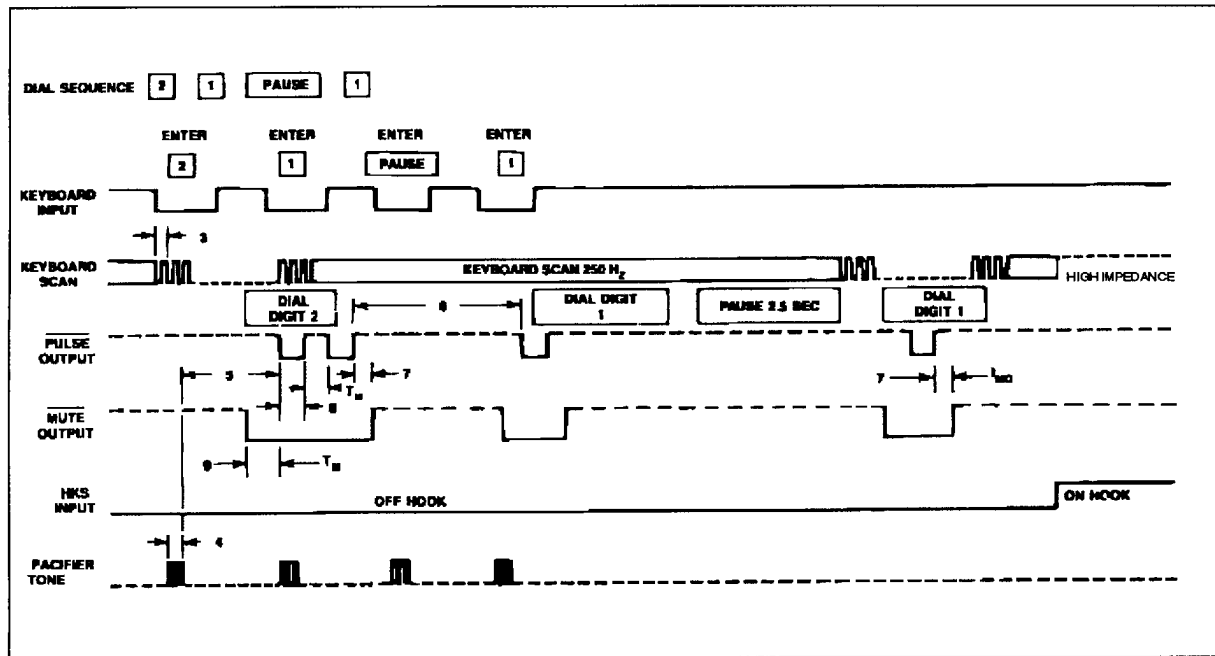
DIAL SEQUENCE 2 1 PAUSE 1

ENTER 2
ENTER 1
ENTER PAUSE
ENTER 1

KEYBOARD INPUT

3

KEYBOARD SCAN

KEYBOARD SCAN 250 $H_z$

HIGH IMPEDANCE

DIAL DIGIT 2

8

DIAL DIGIT 1

PAUSE 2.5 SEC

DIAL DIGIT 1

$\overline{PULSE}$ OUTPUT

5

$T_B$

7

6

7

$t_{MO}$

$\overline{MUTE}$ OUTPUT

9

$T_M$

HKS INPUT

OFF HOOK

ON HOOK

4

PACIFIER TONE